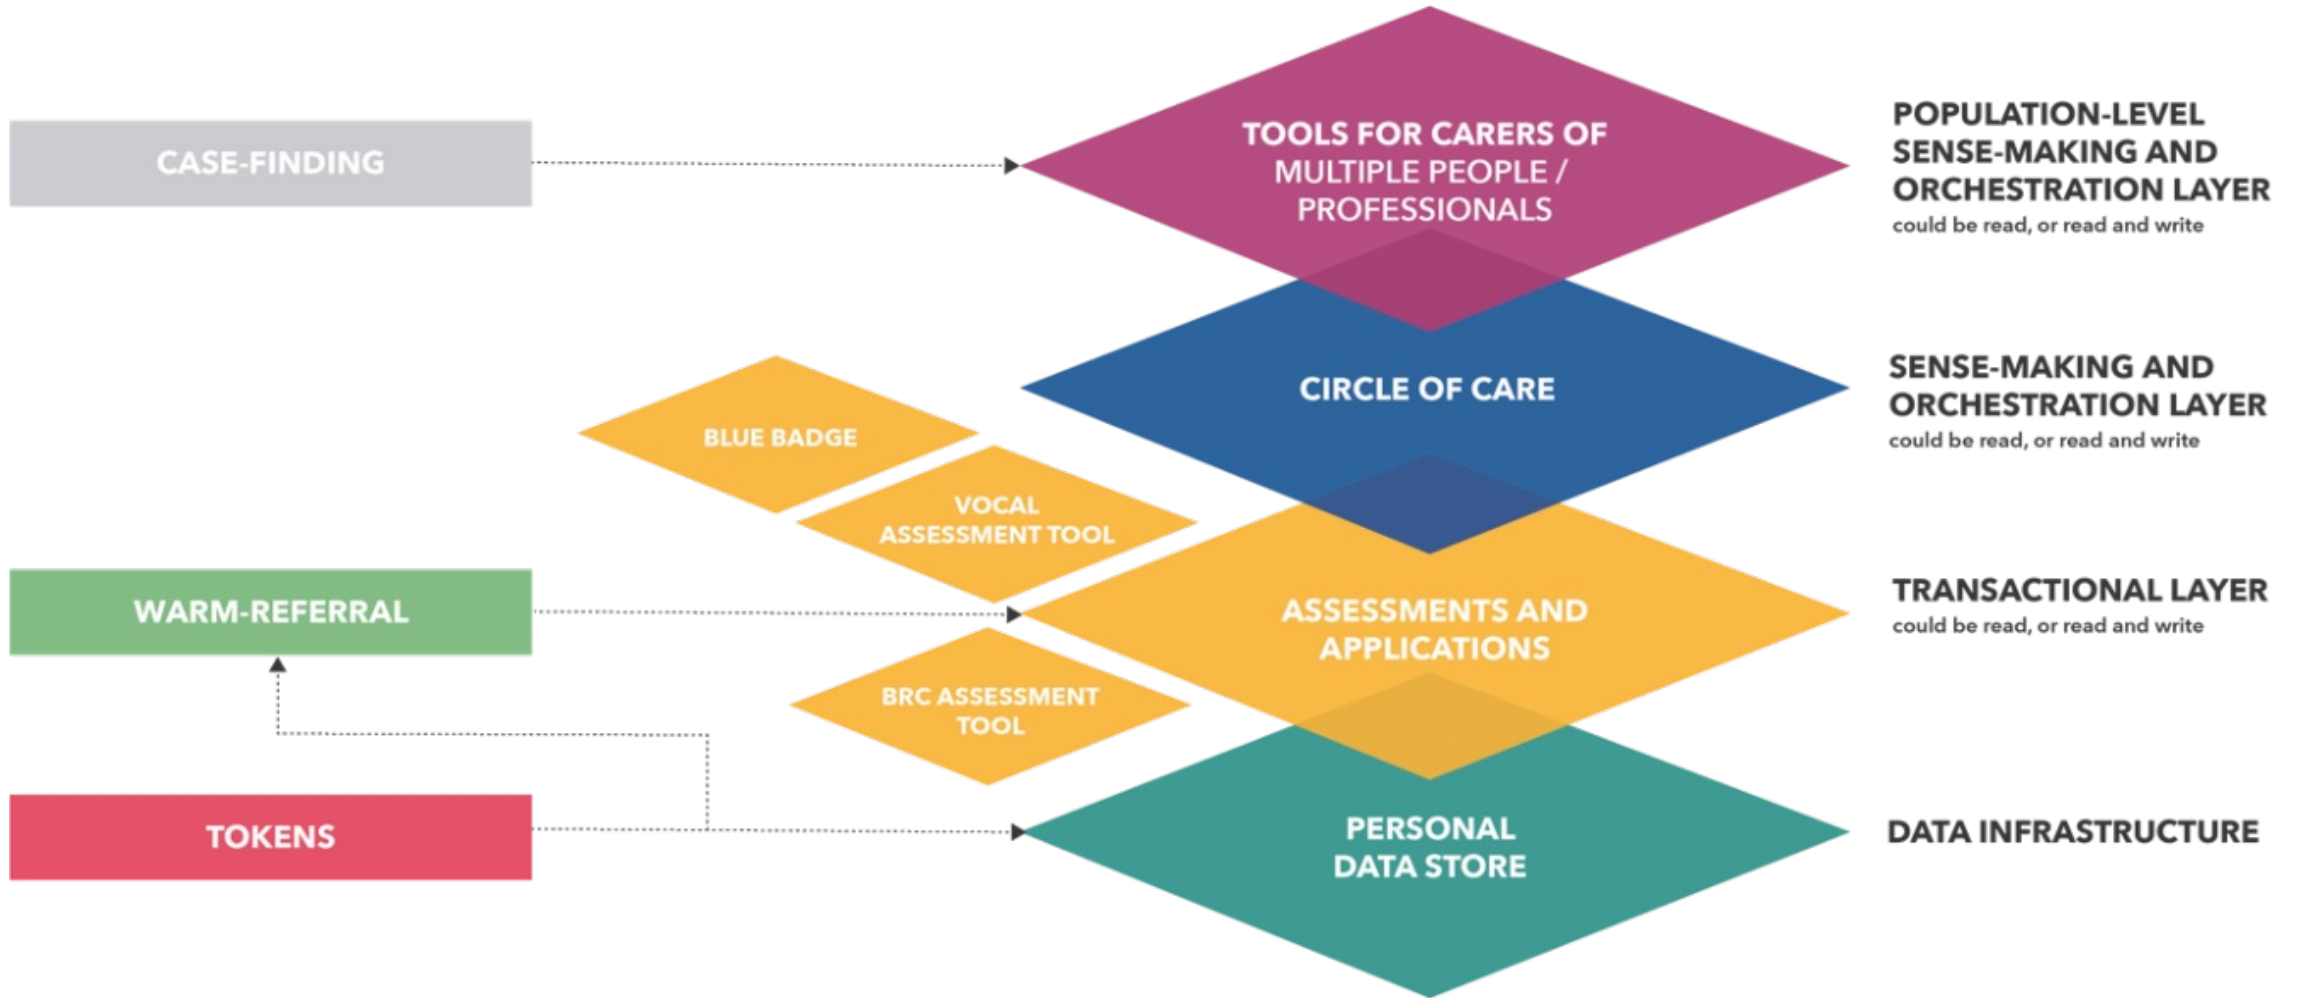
CASE-FINDING

TOOLS FOR CARERS OF MULTIPLE PEOPLE / PROFESSIONALS

POPULATION-LEVEL SENSE-MAKING AND ORCHESTRATION LAYER
could be read, or read and write

CIRCLE OF CARE

SENSE-MAKING AND ORCHESTRATION LAYER
could be read, or read and write

BLUE BADGE

VOCAL ASSESSMENT TOOL

WARM-REFERRAL

ASSESSMENTS AND APPLICATIONS

TRANSACTIONAL LAYER
could be read, or read and write

BRC ASSESSMENT TOOL

TOKENS

PERSONAL DATA STORE

DATA INFRASTRUCTURE